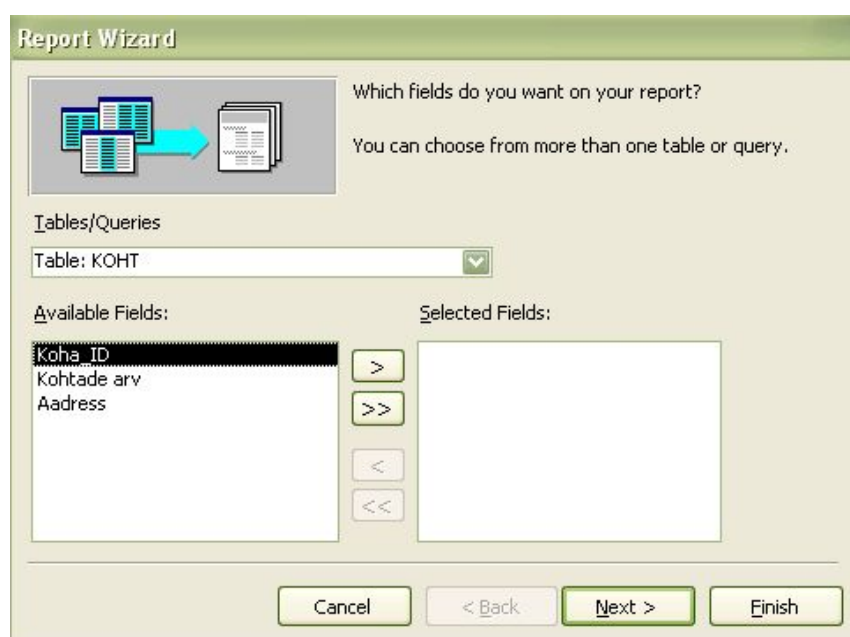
Report Wizard

Which fields do you want on your report?

You can choose from more than one table or query.

Tables/Queries

Table: KOHT

Available Fields:

Koha_ID
Kohtade arv
Aadress

Selected Fields:

>
>>
<
<<

Cancel
< Back
Next >
Finish